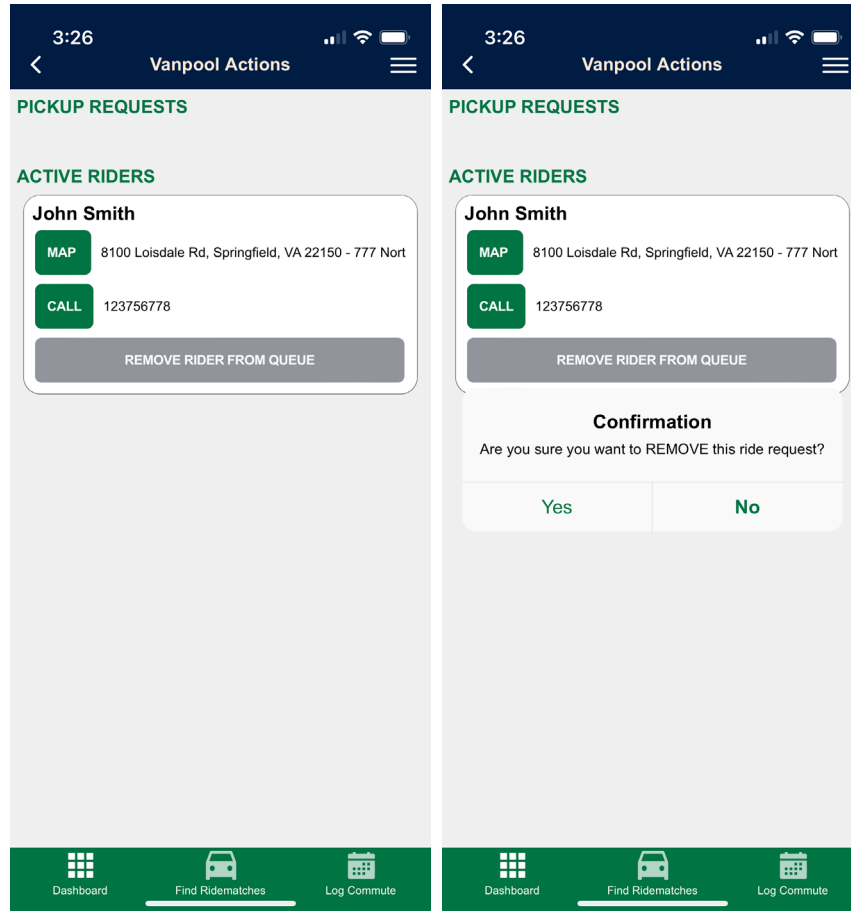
3:26

Vanpool Actions

PICKUP REQUESTS

ACTIVE RIDERS

John Smith

MAP 8100 Loisdale Rd, Springfield, VA 22150 - 777 Nort

CALL 123756778

REMOVE RIDER FROM QUEUE

Dashboard Find Ridematches Log Commute

3:26

Vanpool Actions

PICKUP REQUESTS

ACTIVE RIDERS

John Smith

MAP 8100 Loisdale Rd, Springfield, VA 22150 - 777 Nort

CALL 123756778

REMOVE RIDER FROM QUEUE

Confirmation

Are you sure you want to REMOVE this ride request?

Yes No

Dashboard Find Ridematches Log Commute